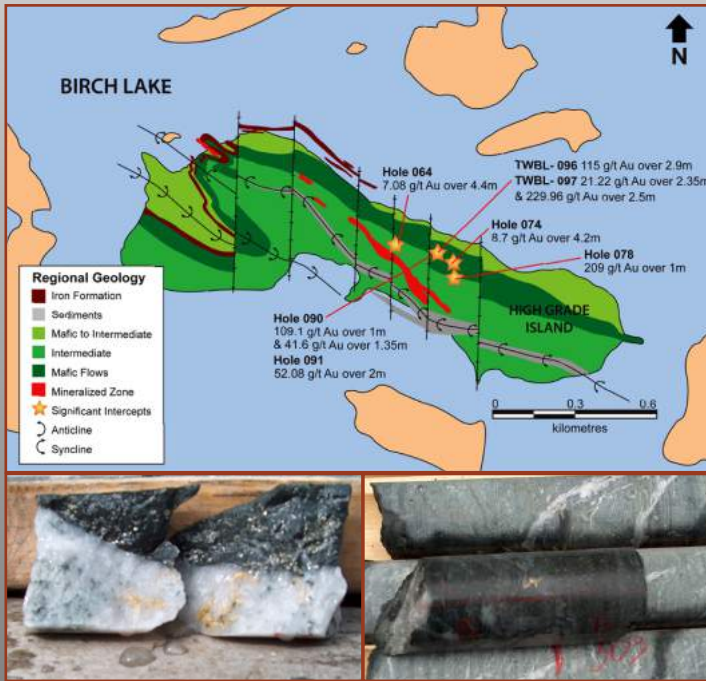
N

BIRCH LAKE

Hole 064
7.08 g/t Au over 4.4m

TWBL- 096 115 g/t Au over 2.9m
TWBL- 097 21.22 g/t Au over 2.35m
& 229.96 g/t Au over 2.5m

Hole 074
8.7 g/t Au over 4.2m

Hole 078
209 g/t Au over 1m

Hole 090
109.1 g/t Au over 1m
& 41.6 g/t Au over 1.35m

Hole 091
52.08 g/t Au over 2m

HIGH GRADE ISLAND

Regional Geology
Iron Formation
Sediments
Mafic to Intermediate
Intermediate
Mafic Flows
Mineralized Zone
Significant Intercepts
Anticline
Syncline

0 0.3 0.6
kilometres